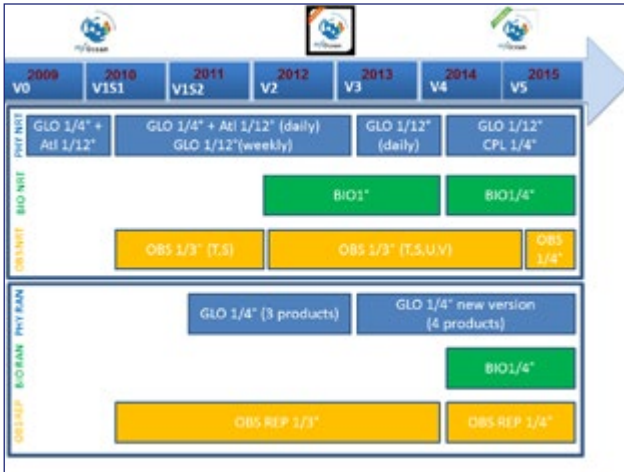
MyOcean

MyOcean

MyOcean

2009 V0
2010 V1S1
2011 V1S2
2012 V2
2013 V3
2014 V4
2015 V5

PHY NRT
GLO 1/4° + Atl 1/12°
GLO 1/4° + Atl 1/12° (daily) GLO 1/12°(weekly)
GLO 1/12° (daily)
GLO 1/12° CPL 1/4°

BIO NRT
BIO1°
BIO1/4°

OBS NRT
OBS 1/3° (T,S)
OBS 1/3° (T,S,U,V)
OBS 1/4°

PHY RAN
GLO 1/4° (3 products)
GLO 1/4° new version (4 products)

BIO RAN
BIO1/4°

OBS REP
OBS REP 1/3°
OBS REP 1/4°